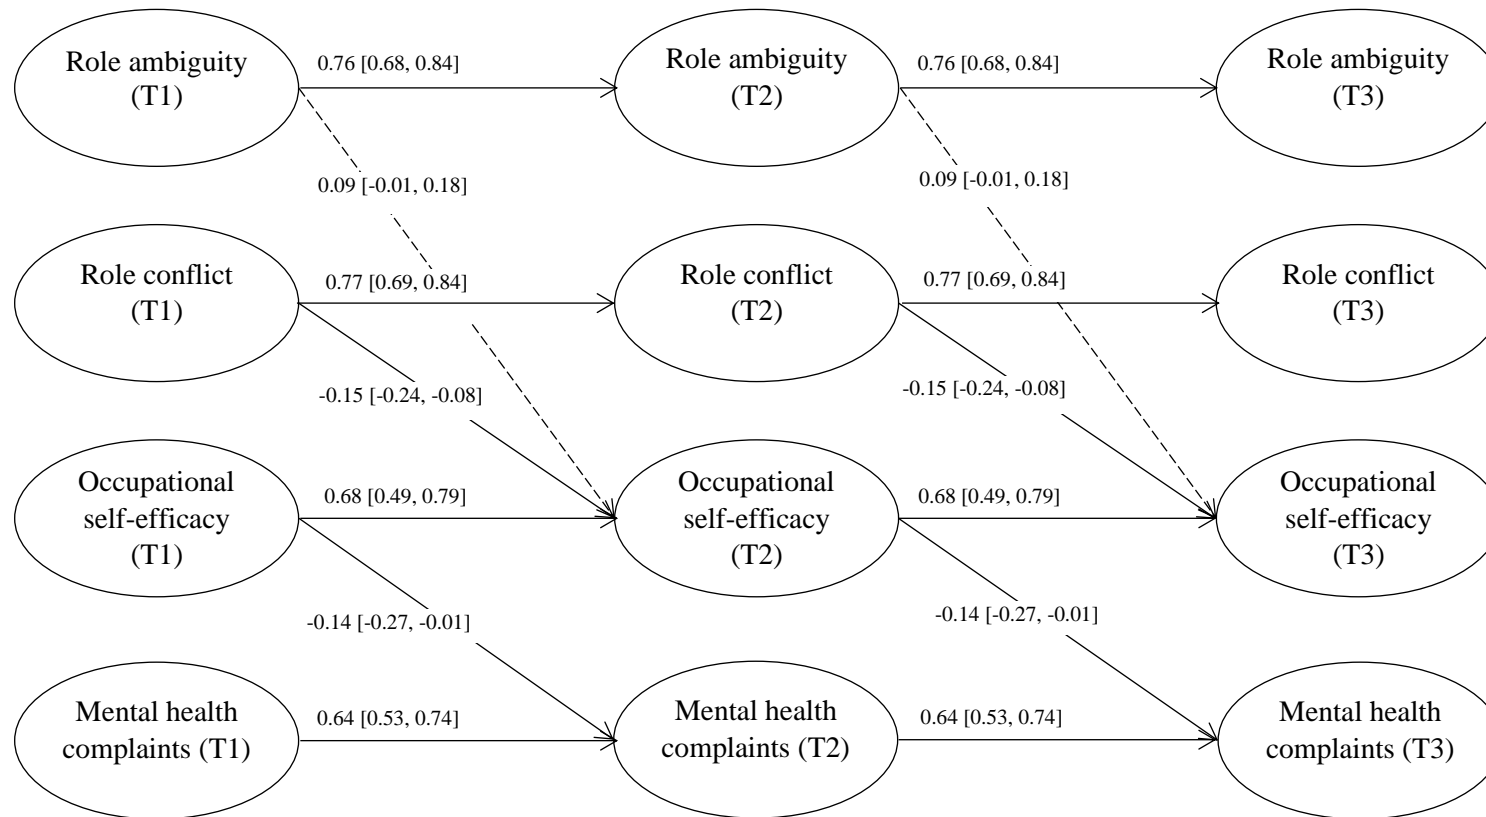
Role ambiguity (T1)

0.76 [0.68, 0.84]

Role ambiguity (T2)

0.76 [0.68, 0.84]

Role ambiguity (T3)

0.09 [-0.01, 0.18]

0.09 [-0.01, 0.18]

Role conflict (T1)

0.77 [0.69, 0.84]

Role conflict (T2)

0.77 [0.69, 0.84]

Role conflict (T3)

-0.15 [-0.24, -0.08]

-0.15 [-0.24, -0.08]

Occupational self-efficacy (T1)

0.68 [0.49, 0.79]

Occupational self-efficacy (T2)

0.68 [0.49, 0.79]

Occupational self-efficacy (T3)

-0.14 [-0.27, -0.01]

-0.14 [-0.27, -0.01]

Mental health complaints (T1)

0.64 [0.53, 0.74]

Mental health complaints (T2)

0.64 [0.53, 0.74]

Mental health complaints (T3)